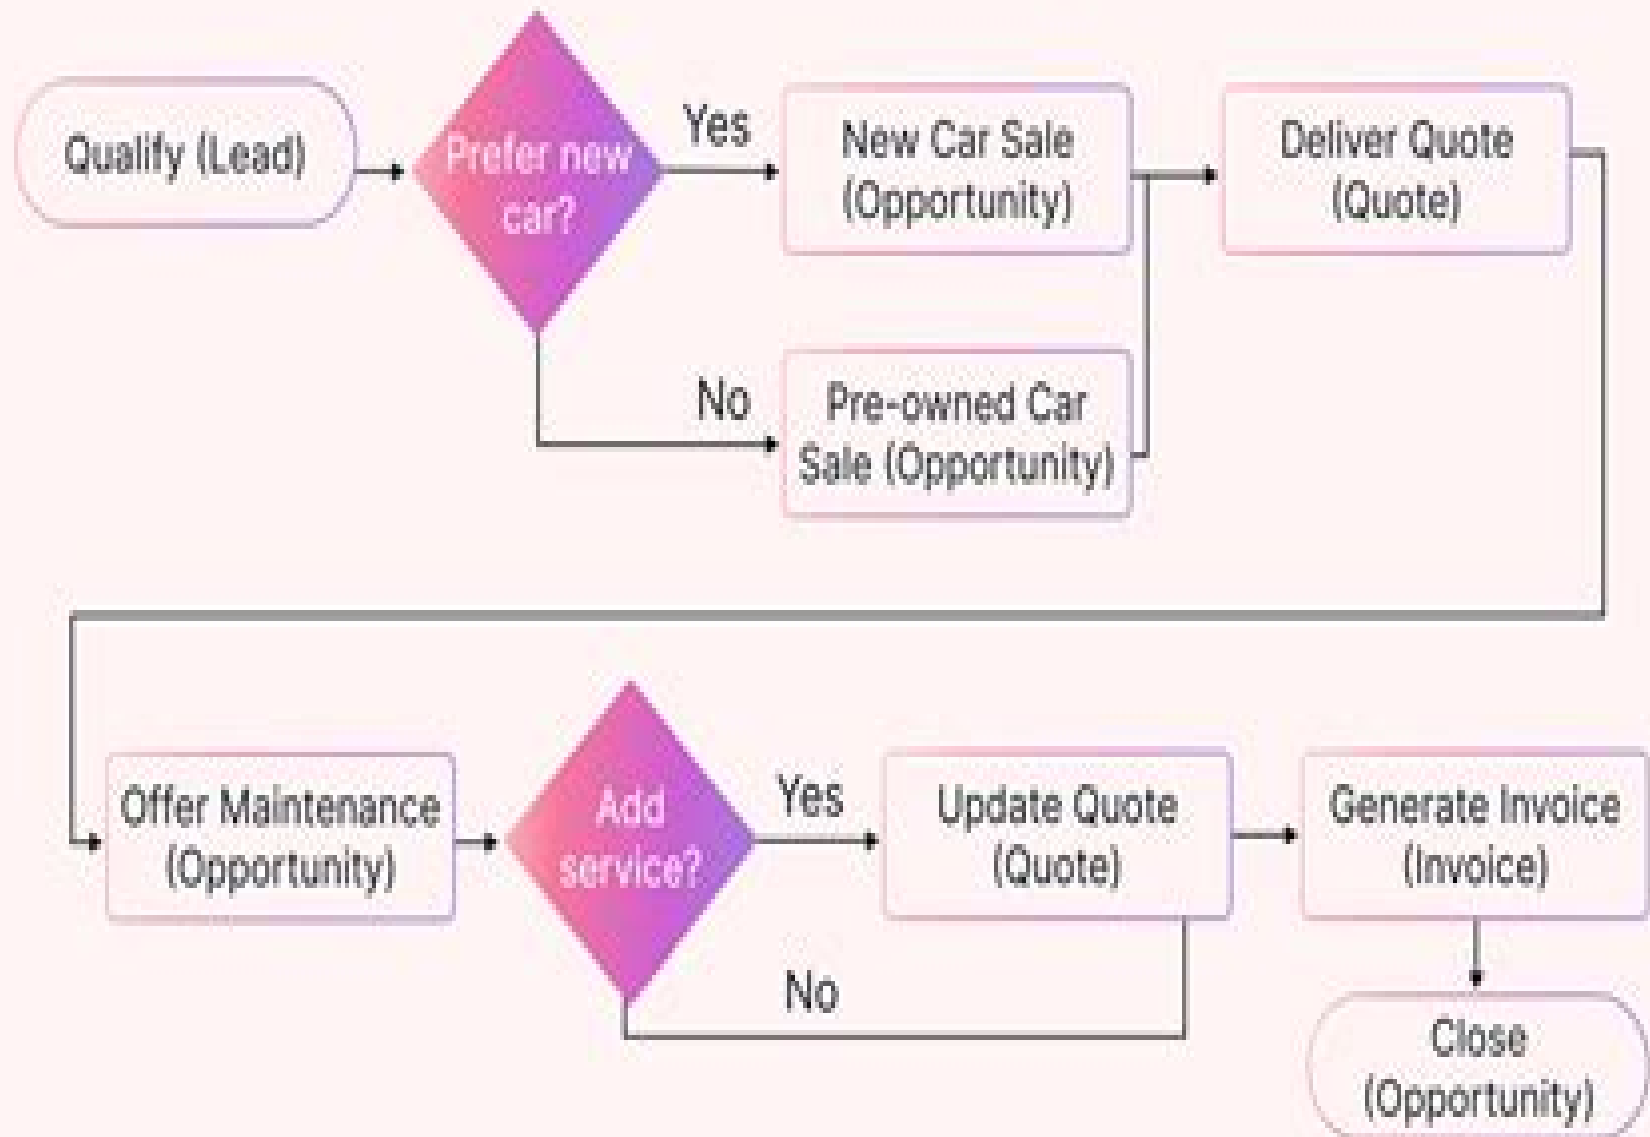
Qualify (Lead)

Prefer new car?

Yes

New Car Sale (Opportunity)

Deliver Quote (Quote)

No

Pre-owned Car Sale (Opportunity)

Offer Maintenance (Opportunity)

Add service?

Yes

Update Quote (Quote)

Generate Invoice (Invoice)

No

Close (Opportunity)